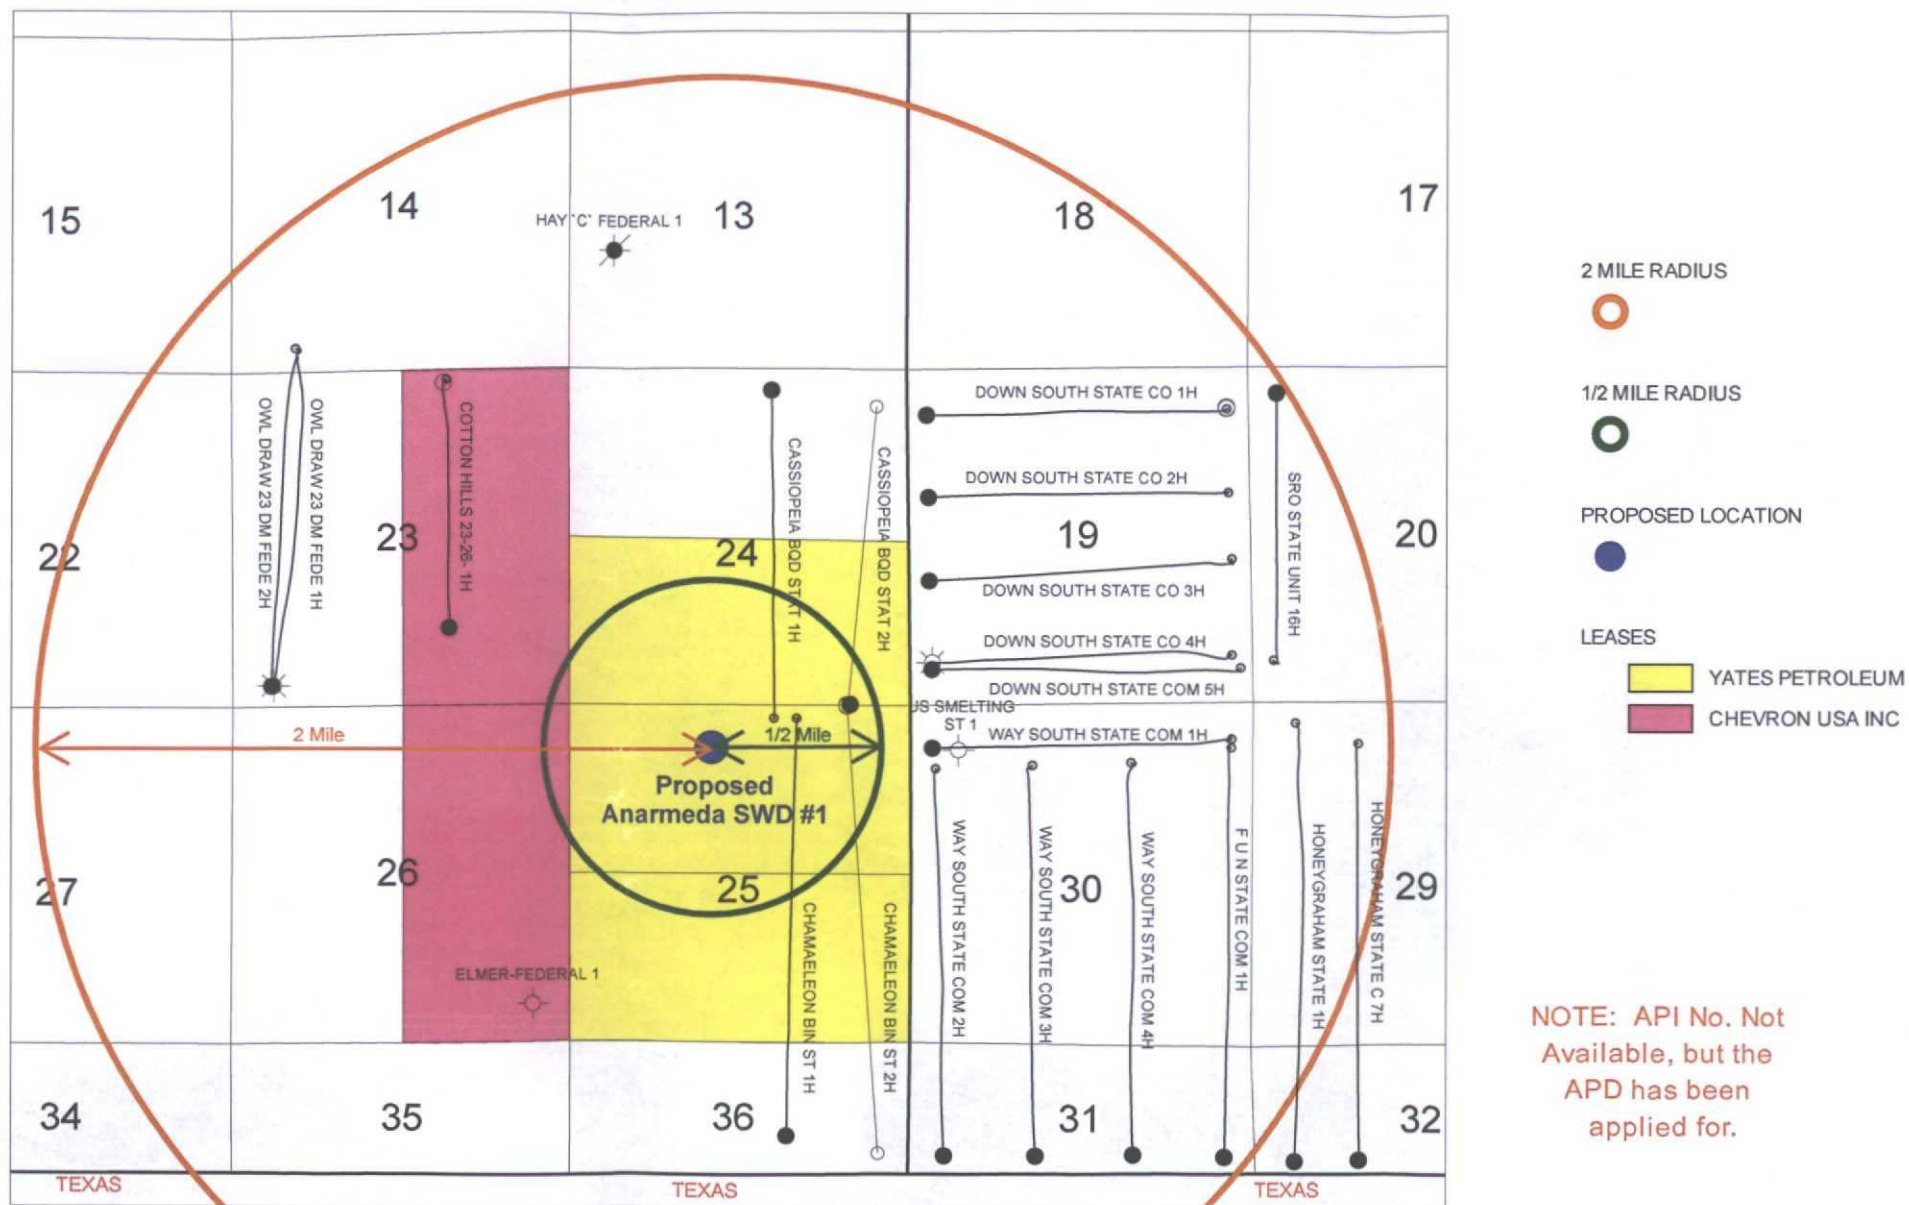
15

14

HAY 'C' FEDERAL 1

13

18

17

2 MILE RADIUS

OWL DRAW 23 DM FEDE 2H

OWL DRAW 23 DM FEDE 1H

COTTON HILLS 23-26- 1H

CASSIOPEIA BQD STAT 1H

CASSIOPEIA BQD STAT 2H

DOWN SOUTH STATE CO 1H

DOWN SOUTH STATE CO 2H

SRO STATE UNIT 16H

1/2 MILE RADIUS

22

23

24

19

20

PROPOSED LOCATION

DOWN SOUTH STATE CO 3H

DOWN SOUTH STATE CO 4H

LEASES

YATES PETROLEUM

DOWN SOUTH STATE COM 5H

CHEVRON USA INC

US SMELTING ST 1

2 Mile

1/2 Mile

WAY SOUTH STATE COM 1H

Proposed Anarmeda SWD #1

WAY SOUTH STATE COM 2H

WAY SOUTH STATE COM 3H

WAY SOUTH STATE COM 4H

F U N STATE COM 1H

HONEYGRAHAM STATE 1H

HONEYGRAHAM STATE C 7H

27

26

25

30

29

CHAMAELEON BIN ST 1H

CHAMAELEON BIN ST 2H

ELMER-FEDERAL 1

NOTE: API No. Not Available, but the APD has been applied for.

34

35

36

31

32

TEXAS

TEXAS

TEXAS